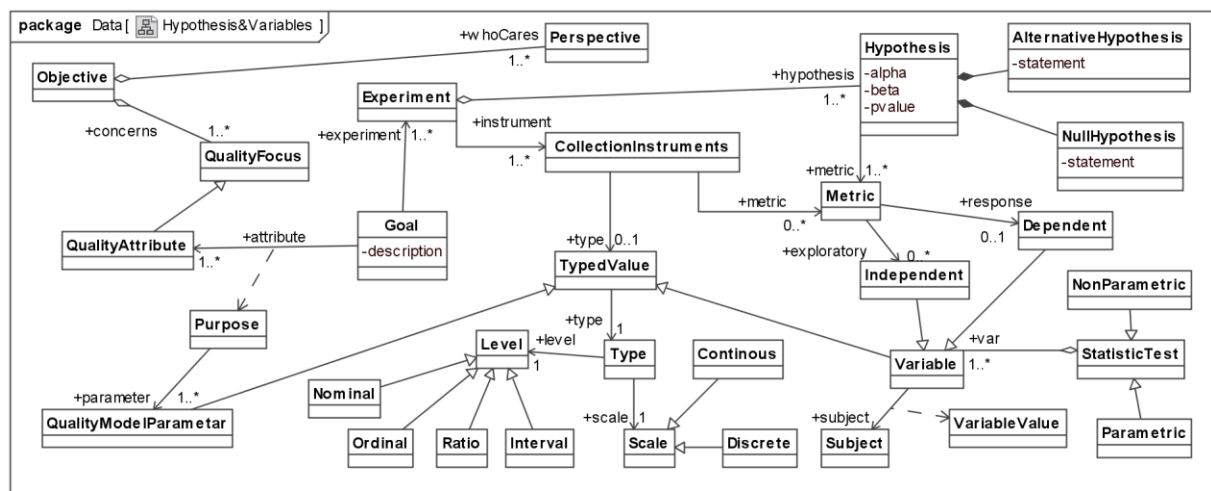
package Data [ Hypothesis&Variables ]

+w hoCares
Perspective
1..*
Objective
+concerns
1..*
QualityFocus
QualityAttribute
1..*
+attribute
Experiment
+experiment
1..*
+instrument
CollectionInstruments
1..*
Goal
-description
Hypothesis
-alpha
-beta
-pvalue
+hypothesis
1..*
AlternativeHypothesis
-statement
NullHypothesis
-statement
+metric
1..*
Metric
+metric
0..*
+response
0..1
Dependent
+exploratory
0..*
Independent
+type
0..1
TypedValue
Purpose
+parameter
1..*
QualityModelParametar
+type
1
Level
+level
1
Type
Nominal
Ordinal
Ratio
Interval
+scale
1
Scale
Continous
Discrete
Variable
+var
1..*
StatisticTest
NonParametric
Parametric
+subject
Subject
VariableValue